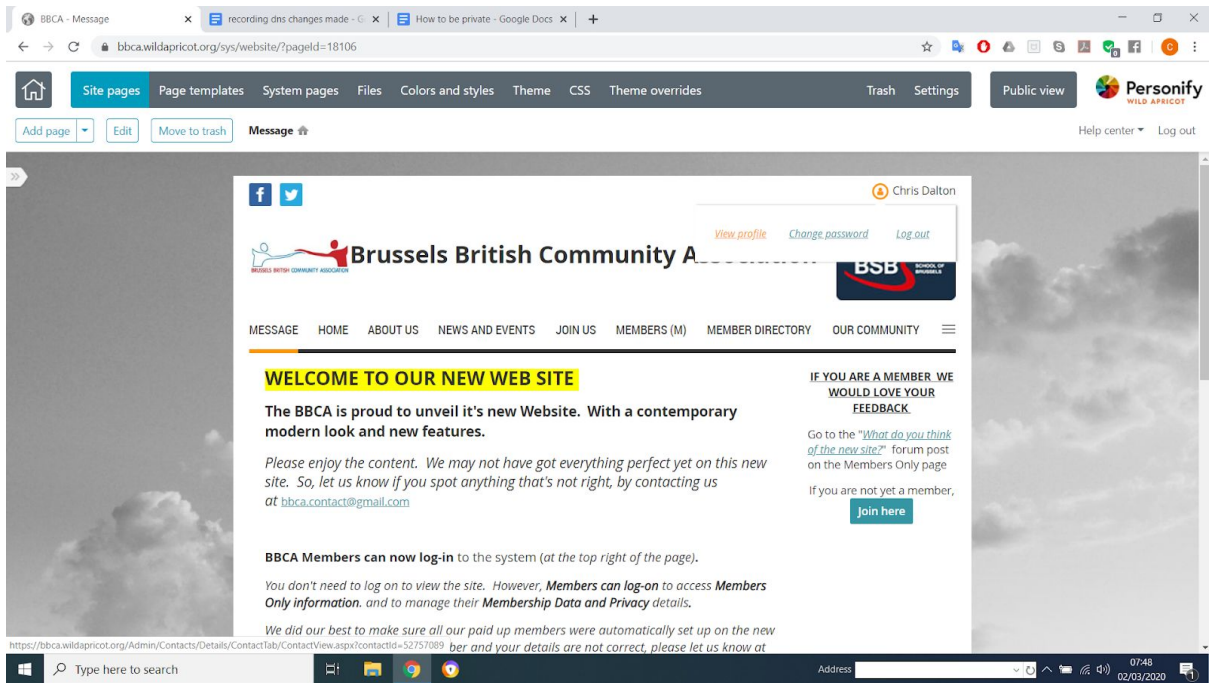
BBCA - Message × recording dns changes made - G × How to be private - Google Docs × +

bbca.wildapricot.org/sys/website/?pageId=18106

Site pages Page templates System pages Files Colors and styles Theme CSS Theme overrides Trash Settings Public view Personify WILD APRICOT

Add page Edit Move to trash Message Help center Log out

Chris Dalton

View profile Change password Log out

BRUSSELS BRITISH COMMUNITY ASSOCIATION Brussels British Community A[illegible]

BSB SCHOOL OF BRUSSELS

MESSAGE HOME ABOUT US NEWS AND EVENTS JOIN US MEMBERS (M) MEMBER DIRECTORY OUR COMMUNITY

WELCOME TO OUR NEW WEB SITE

The BBCA is proud to unveil it's new Website. With a contemporary modern look and new features.

Please enjoy the content. We may not have got everything perfect yet on this new site. So, let us know if you spot anything that's not right, by contacting us at bbca.contact@gmail.com

BBCA Members can now log-in to the system (at the top right of the page).

You don't need to log on to view the site. However, Members can log-on to access Members Only information. and to manage their Membership Data and Privacy details.

We did our best to make sure all our paid up members were automatically set up on the new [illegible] ber and your details are not correct, please let us know at

IF YOU ARE A MEMBER WE WOULD LOVE YOUR FEEDBACK

Go to the "What do you think of the new site?" forum post on the Members Only page

If you are not yet a member,

Join here

https://bbca.wildapricot.org/Admin/Contacts/Details/ContactTab/ContactView.aspx?contactId=52757089

Type here to search

Address

07:48
02/03/2020